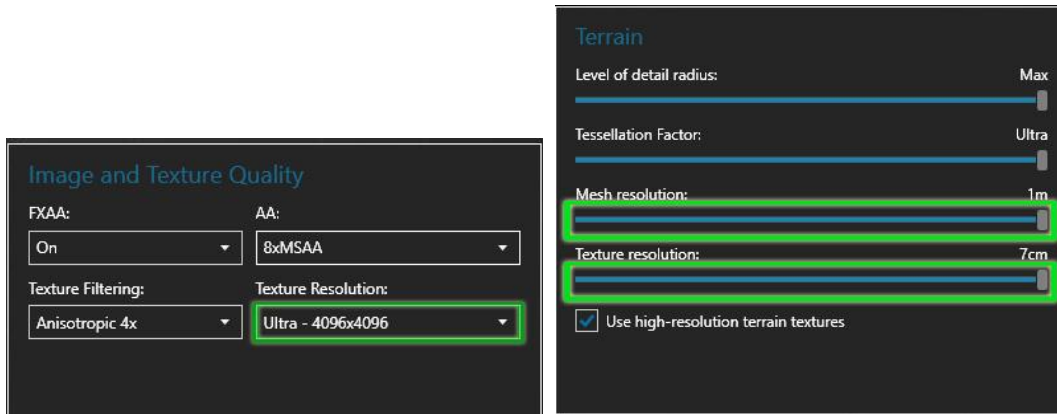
Image and Texture Quality

FXAA:

On

AA:

8xMSAA

Texture Filtering:

Anisotropic 4x

Texture Resolution:

Ultra - 4096x4096

Terrain

Level of detail radius: Max

Tessellation Factor: Ultra

Mesh resolution: 1m

Texture resolution: 7cm

Use high-resolution terrain textures